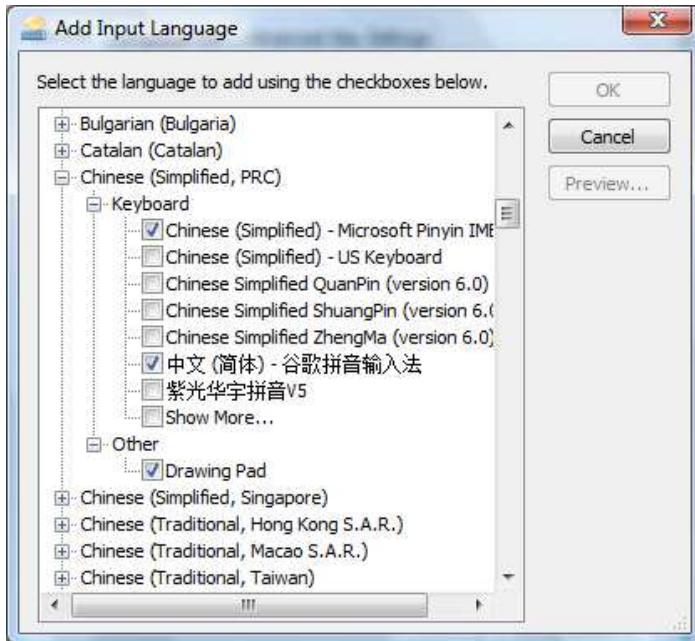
Add Input Language

Select the language to add using the checkboxes below.

OK

Cancel

Preview...

Bulgarian (Bulgaria)
Catalan (Catalan)
Chinese (Simplified, PRC)
Keyboard
Chinese (Simplified) - Microsoft Pinyin IME
Chinese (Simplified) - US Keyboard
Chinese Simplified QuanPin (version 6.0)
Chinese Simplified ShuangPin (version 6.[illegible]
Chinese Simplified ZhengMa (version 6.0)
中文 (简体) - 谷歌拼音输入法
紫光华宇拼音V5
Show More...
Other
Drawing Pad
Chinese (Simplified, Singapore)
Chinese (Traditional, Hong Kong S.A.R.)
Chinese (Traditional, Macao S.A.R.)
Chinese (Traditional, Taiwan)